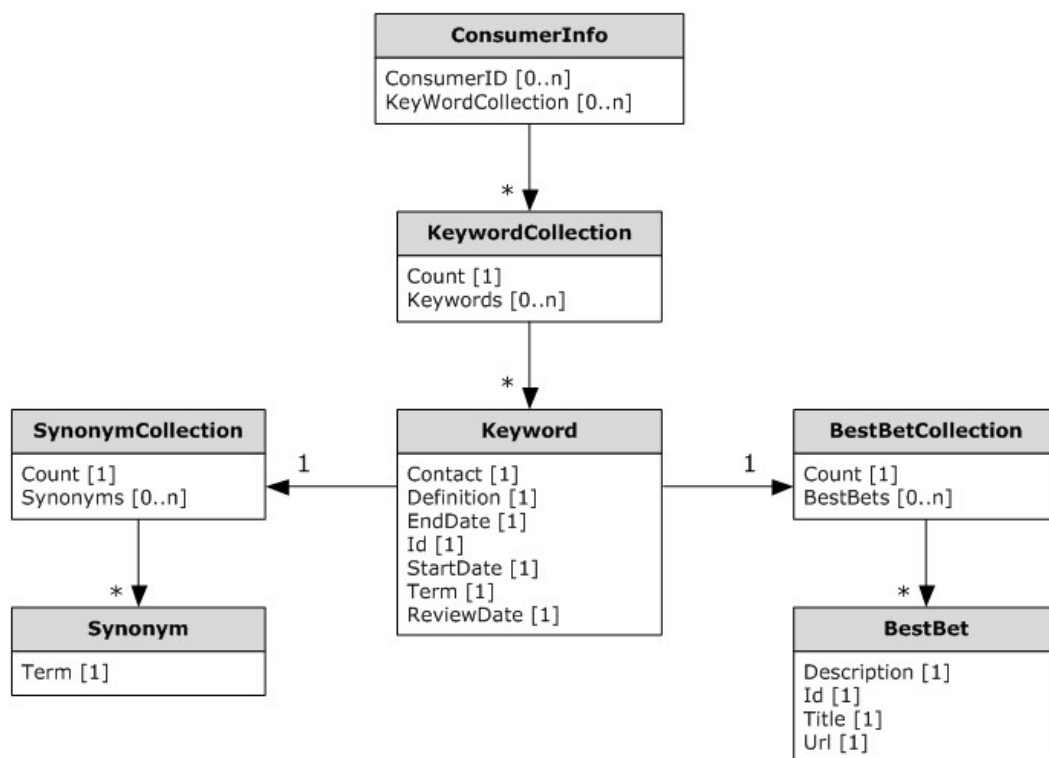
ConsumerInfo

ConsumerID [0..n]
KeyWordCollection [0..n]

*

KeywordCollection

Count [1]
Keywords [0..n]

*

SynonymCollection

Count [1]
Synonyms [0..n]

1

Keyword

Contact [1]
Definition [1]
EndDate [1]
Id [1]
StartDate [1]
Term [1]
ReviewDate [1]

1

BestBetCollection

Count [1]
BestBets [0..n]

*

Synonym

Term [1]

*

BestBet

Description [1]
Id [1]
Title [1]
Url [1]